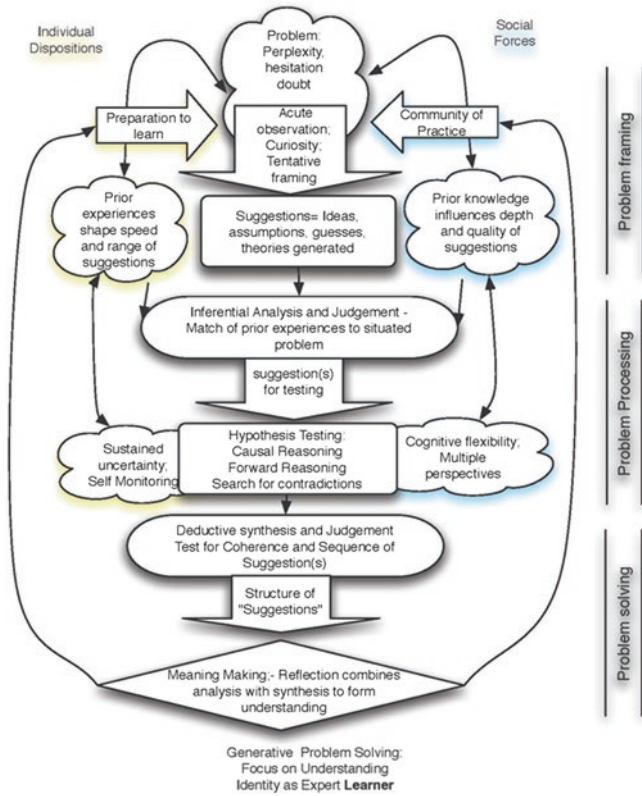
Individual Dispositions

Problem: Perplexity, hesitation doubt

Social Forces

Problem framing

Preparation to learn

Acute observation; Curiosity; Tentative framing

Community of Practice

Prior experiences shape speed and range of suggestions

Suggestions= Ideas, assumptions, guesses, theories generated

Prior knowledge influences depth and quality of suggestions

Inferential Analysis and Judgement - Match of prior experiences to situated problem

Problem Processing

suggestion(s) for testing

Sustained uncertainty; Self Monitoring

Hypothesis Testing: Causal Reasoning Forward Reasoning Search for contradictions

Cognitive flexibility; Multiple perspectives

Deductive synthesis and Judgement Test for Coherence and Sequence of Suggestion(s)

Problem solving

Structure of "Suggestions"

Meaning Making;- Reflection combines analysis with synthesis to form understanding

Generative Problem Solving: Focus on Understanding Identity as Expert **Learner**